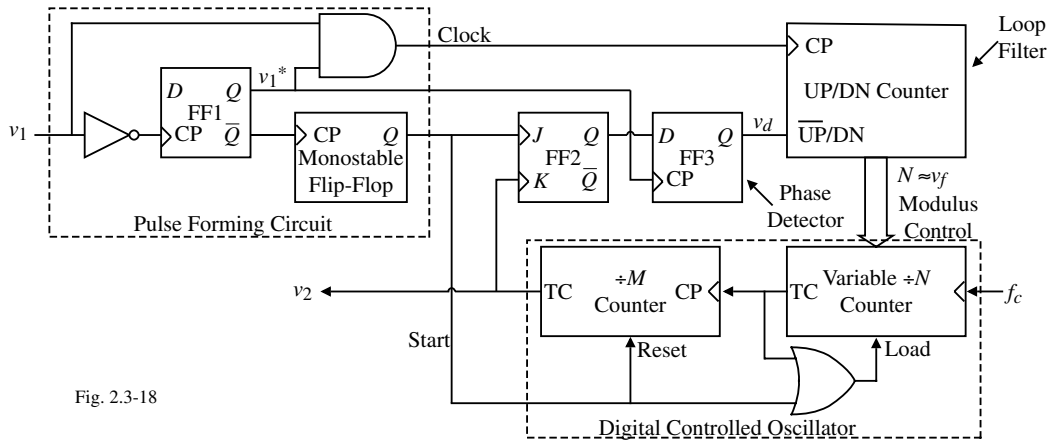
Clock

Loop Filter

CP

UP/DN Counter

$\overline{\text{UP}}$/DN

$v_1^*$

D

Q

FF1

CP

$\overline{Q}$

$v_1$

CP

Q

Monostable Flip-Flop

J

Q

FF2

K

$\overline{Q}$

D

Q

FF3

CP

$v_d$

Phase Detector

$N \approx v_f$

Modulus Control

Pulse Forming Circuit

$v_2$

TC

÷M

Counter

CP

TC

Variable ÷N

Counter

$f_c$

Start

Reset

Load

Fig. 2.3-18

Digital Controlled Oscillator